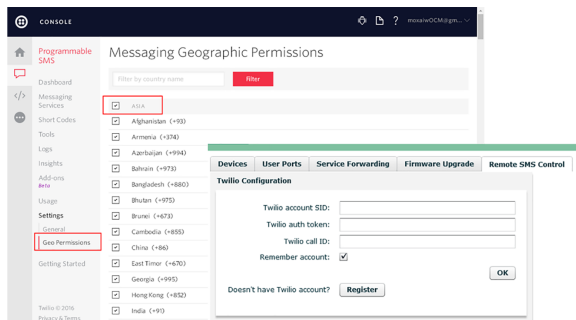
CONSOLE

moxaiwOCM@gm...

Programmable SMS

Dashboard

Messaging Services

Short Codes

Tools

Logs

Insights

Add-ons Beta

Usage

Settings

General

Geo Permissions

Getting Started

Twilio © 2016

Privacy & Terms

Messaging Geographic Permissions

Filter by country name

filter

ASIA

Afghanistan (+93)

Armenia (+374)

Azerbaijan (+994)

Bahrain (+973)

Bangladesh (+880)

Bhutan (+975)

Brunei (+673)

Cambodia (+855)

China (+86)

East Timor (+670)

Georgia (+995)

Hong Kong (+852)

India (+91)

Devices | User Ports | Service Forwarding | Firmware Upgrade | Remote SMS Control

Twilio Configuration

Twilio account SID:

Twilio auth token:

Twilio call ID:

Remember account:

OK

Doesn't have Twilio account?

Register